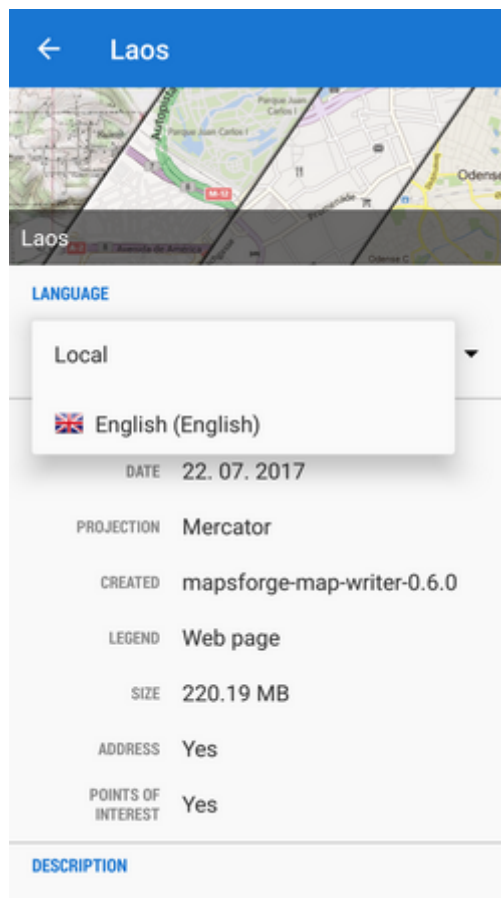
Laos

Parque Juan Carlos I

Parque Juan Carlos I

Autopista

M-12

Avenida de América

Odense

Odense C

Laos

LANGUAGE

Local

English (English)

DATE 22. 07. 2017

PROJECTION Mercator

CREATED mapsforge-map-writer-0.6.0

LEGEND Web page

SIZE 220.19 MB

ADDRESS Yes

POINTS OF INTEREST Yes

DESCRIPTION